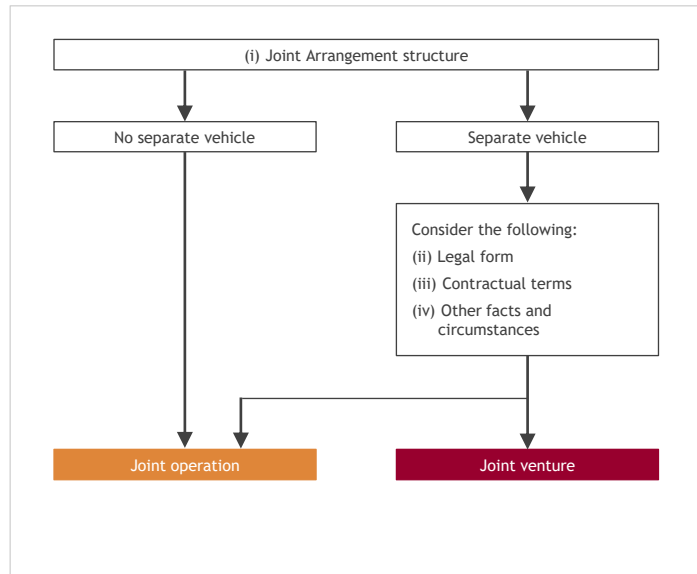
(i) Joint Arrangement structure

No separate vehicle

Separate vehicle

Consider the following:
(ii) Legal form
(iii) Contractual terms
(iv) Other facts and circumstances

Joint operation

Joint venture